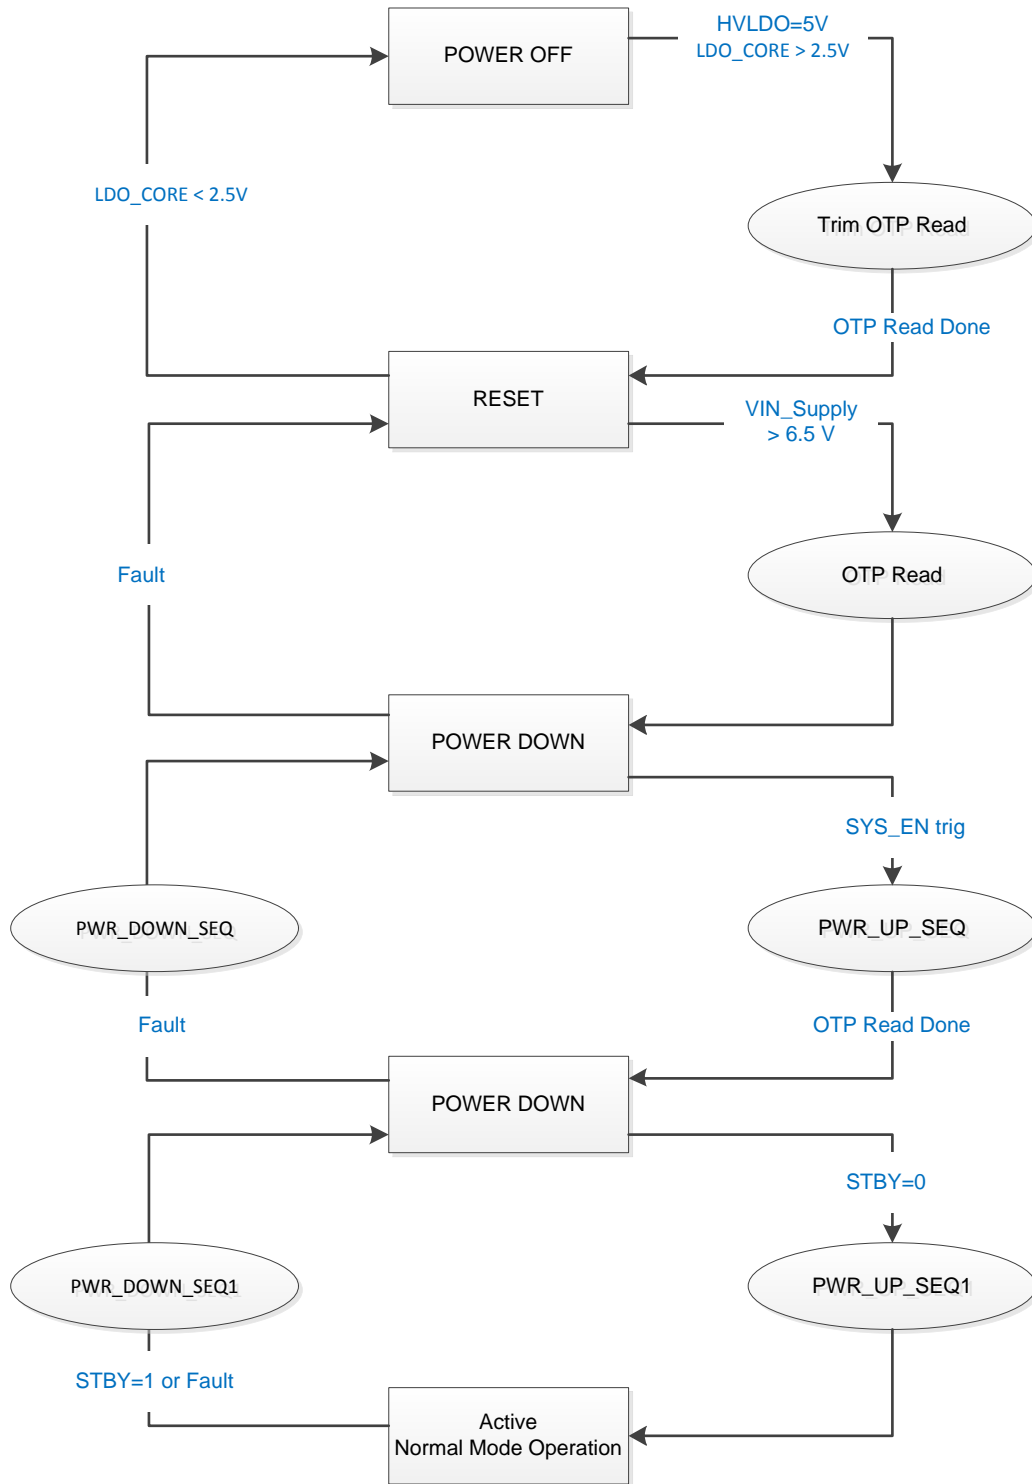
POWER OFF

HVLDO=5V
LDO_CORE > 2.5V

LDO_CORE < 2.5V

Trim OTP Read

OTP Read Done

RESET

VIN_Supply
> 6.5 V

Fault

OTP Read

POWER DOWN

SYS_EN trig

PWR_DOWN_SEQ

PWR_UP_SEQ

Fault

OTP Read Done

POWER DOWN

STBY=0

PWR_DOWN_SEQ1

PWR_UP_SEQ1

STBY=1 or Fault

Active
Normal Mode Operation